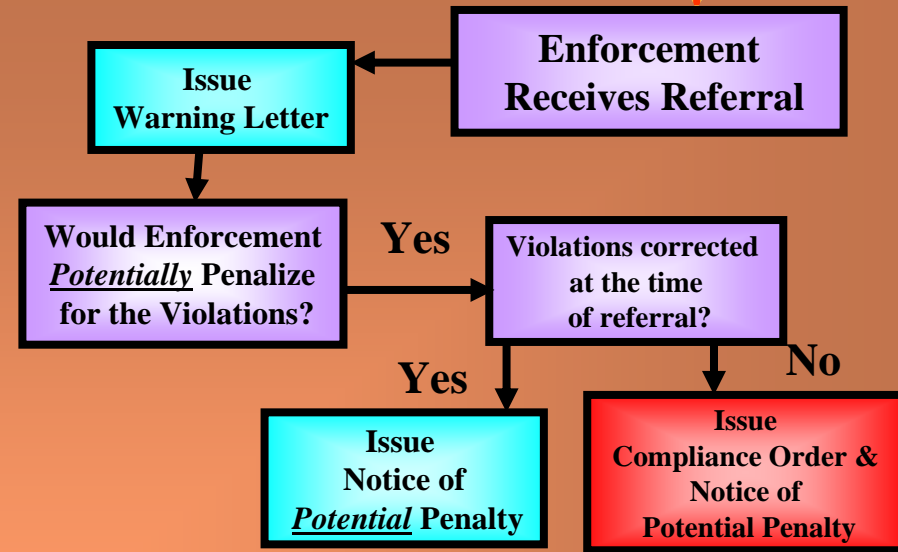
Enforcement Receives Referral

Issue Warning Letter

Would Enforcement *Potentially* Penalize for the Violations?

Yes

Violations corrected at the time of referral?

Yes

No

Issue Notice of *Potential* Penalty

Issue Compliance Order & Notice of Potential Penalty